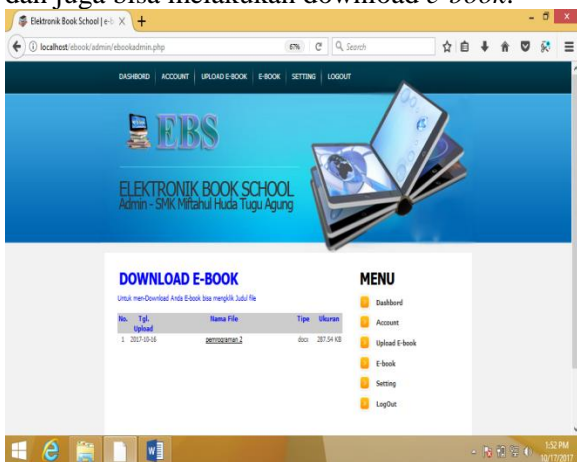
dan juga bisa melakukan download e-book.

Elektronik Book School | e-

localhost/ebook/admin/ebookadmin.php

67%

Search

DASHBORD | ACCOUNT | UPLOAD E-BOOK | E-BOOK | SETTING | LOGOUT

EBS

ELEKTRONIK BOOK SCHOOL
Admin - SMK Miftahul Huda Tugu Agung

DOWNLOAD E-BOOK

Untuk men-Download Anda E-book bisa mengklik Judul file

| No. | Tgl. Upload | Nama File | Tipe | Ukuran |
|---|---|---|---|---|
| 1 | 2017-10-16 | pemrograman 2 | docx | 287.54 KB |

MENU

Dashbord

Account

Upload E-book

E-book

Setting

LogOut

1:52 PM
10/17/2017